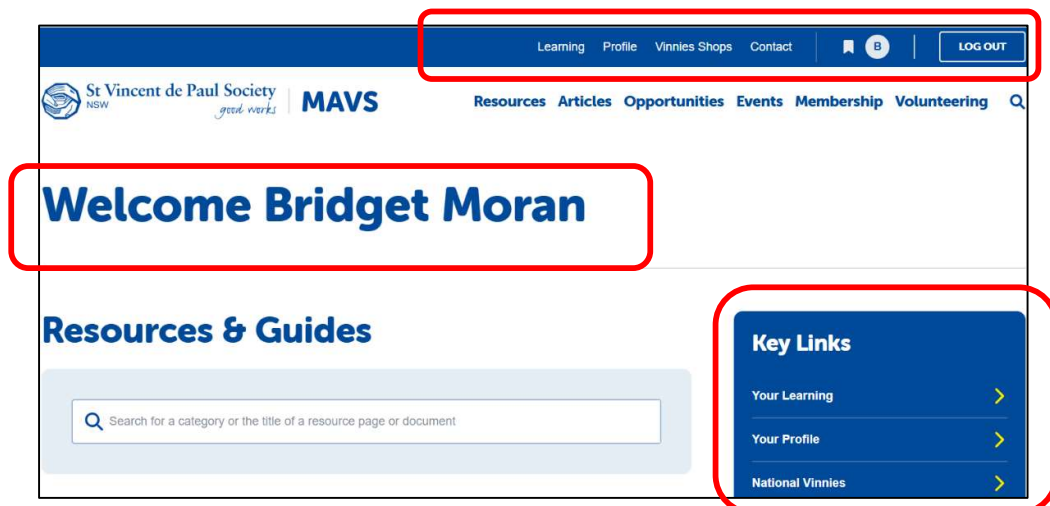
Learning Profile Vinnies Shops Contact B LOG OUT

St Vincent de Paul Society NSW good works MAVS

Resources Articles Opportunities Events Membership Volunteering

Welcome Bridget Moran

Resources & Guides

Search for a category or the title of a resource page or document

Key Links

Your Learning

Your Profile

National Vinnies